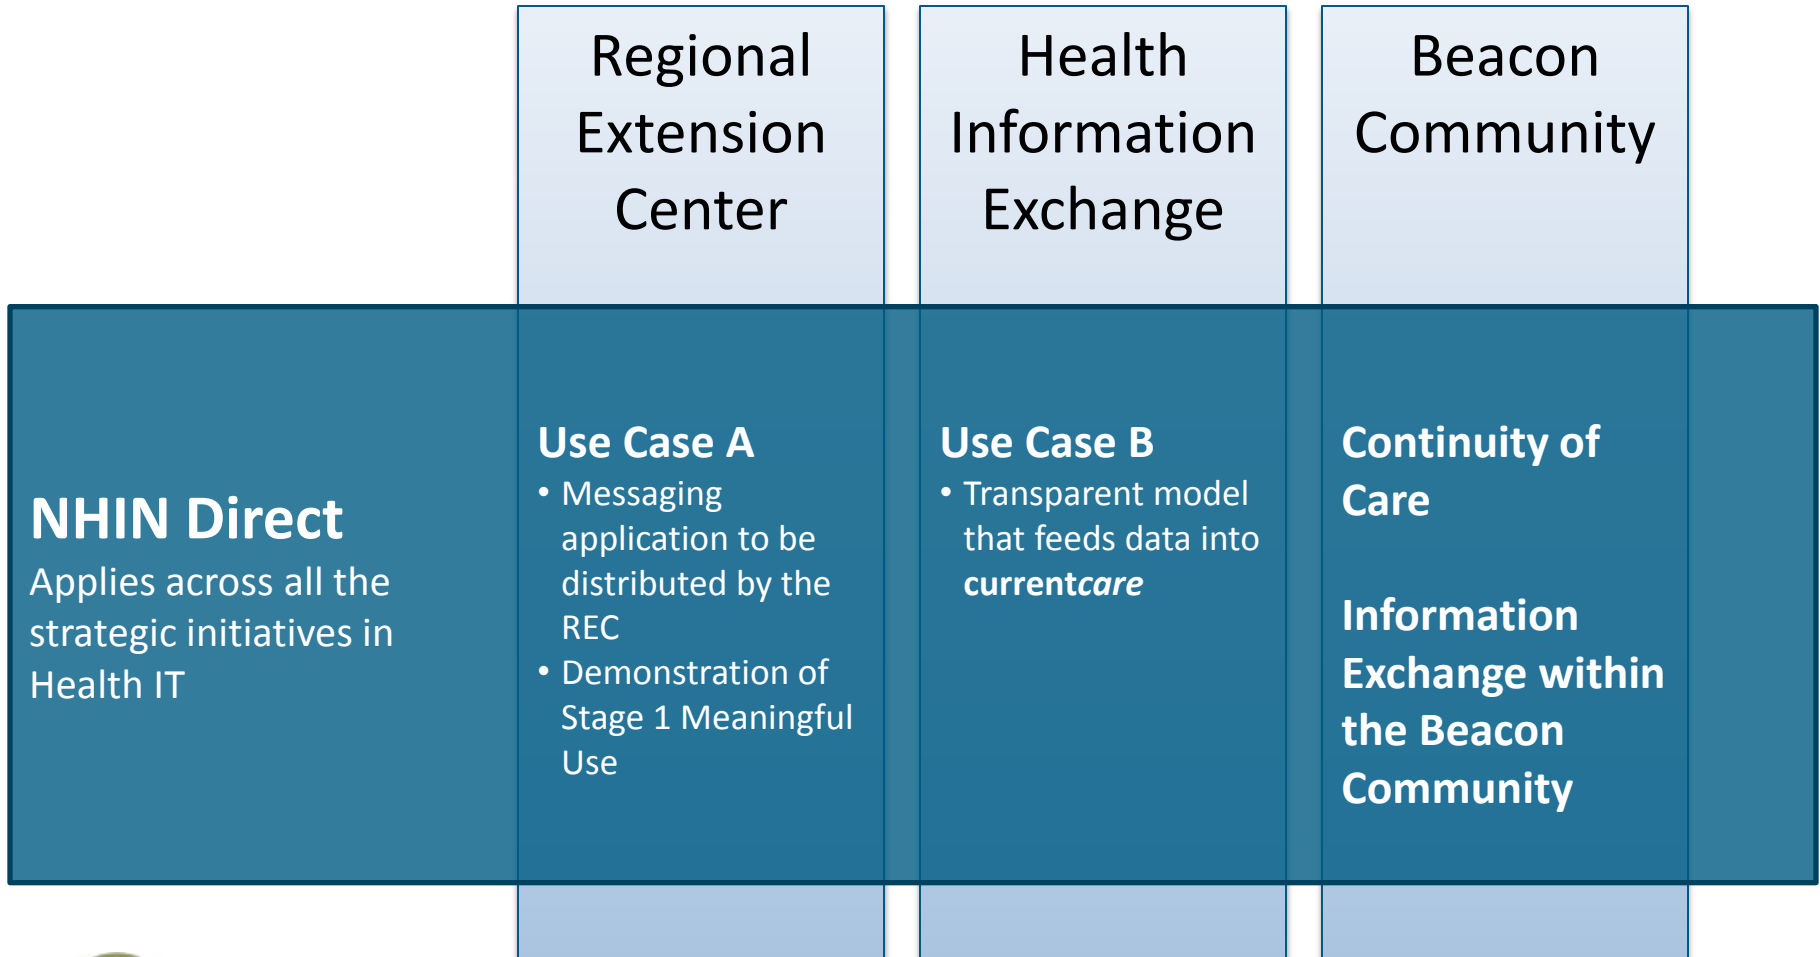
Regional Extension Center

Health Information Exchange

Beacon Community

NHIN Direct
Applies across all the strategic initiatives in Health IT

Use Case A
• Messaging application to be distributed by the REC
• Demonstration of Stage 1 Meaningful Use

Use Case B
• Transparent model that feeds data into currentcare

Continuity of Care

Information Exchange within the Beacon Community